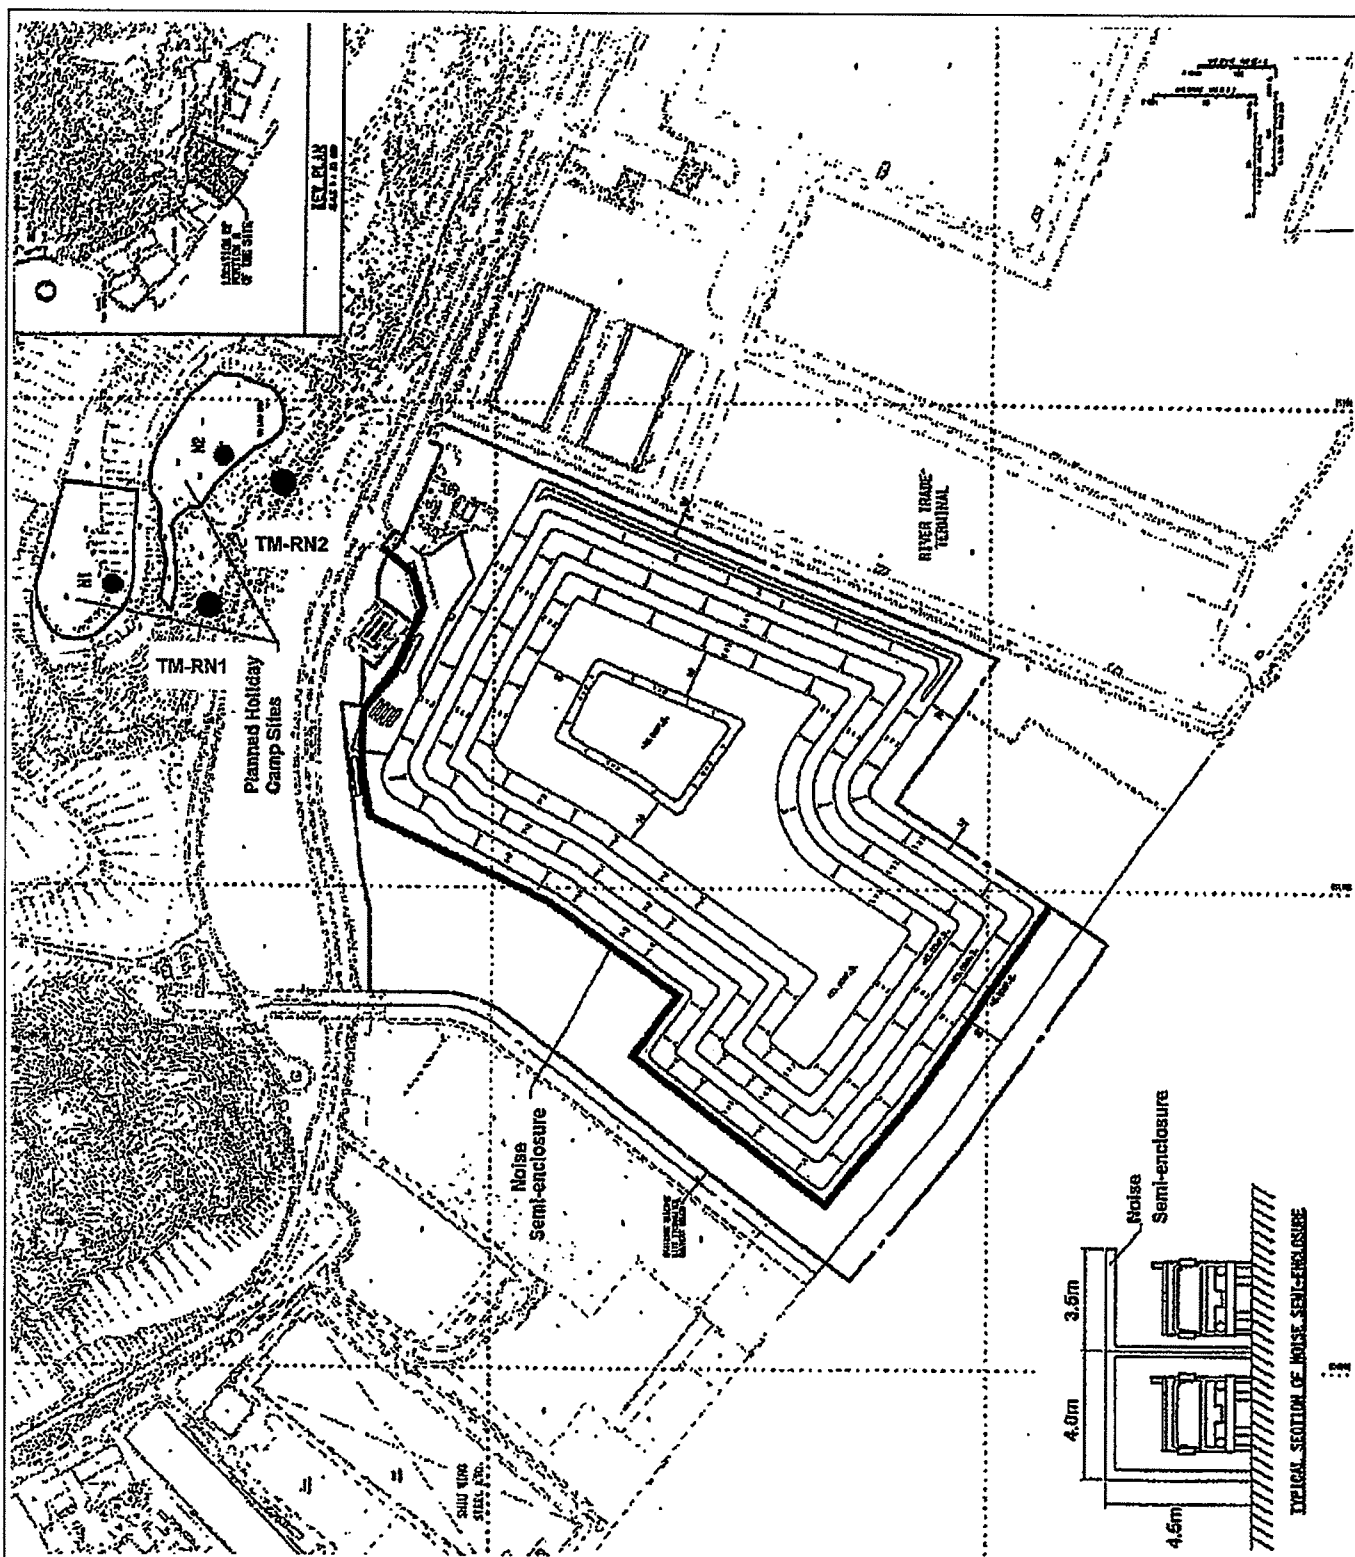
KEY PLAN

LOCATION OF PORTION B OF THE SITE

N1

N2

TM-RN2

TM-RN1

Planned Holiday Camp Sites

RIVER TRADE TERMINAL

Noise Semi-enclosure

Noise Semi-enclosure

3.5m

4.0m

4.5m

TYPICAL SECTION OF NOISE SEMI-ENCLOSURE